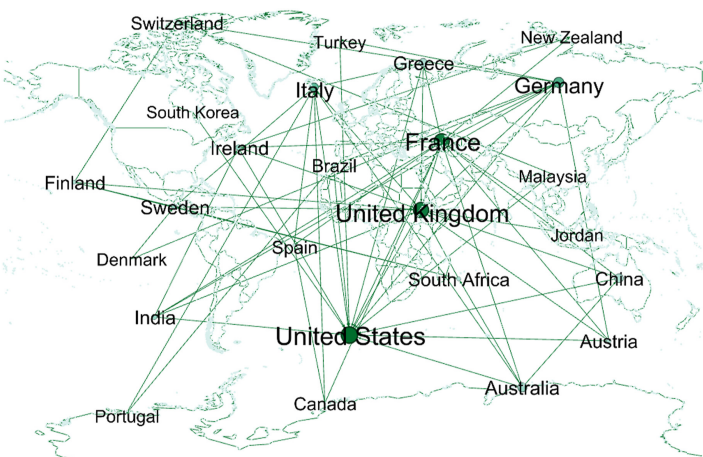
Switzerland
Turkey
New Zealand
Greece
Germany
Italy
South Korea
France
Ireland
Brazil
Finland
Malaysia
Sweden
United Kingdom
Jordan
Denmark
Spain
South Africa
China
India
United States
Austria
Australia
Canada
Portugal